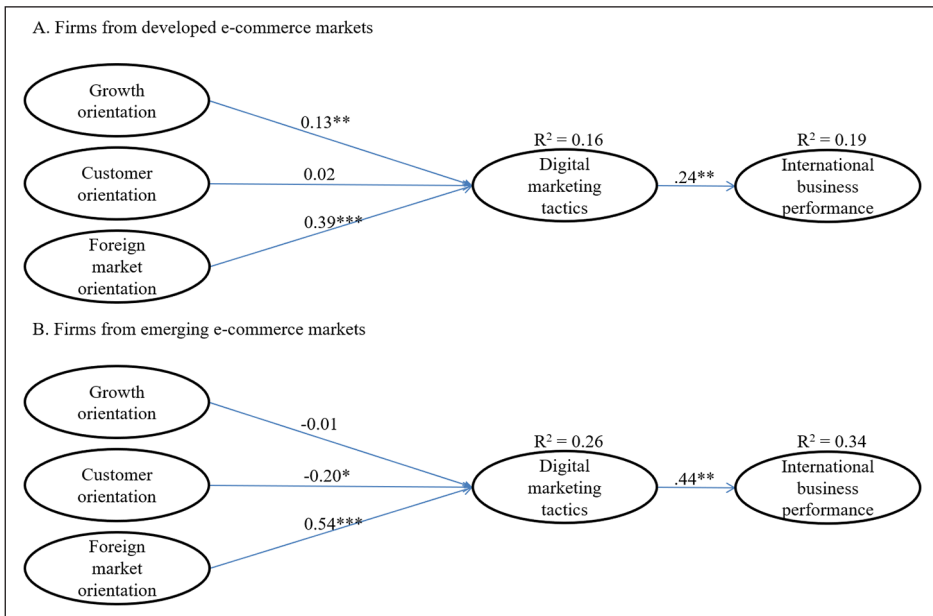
A. Firms from developed e-commerce markets

Growth orientation

Customer orientation

Foreign market orientation

0.13**

0.02

0.39***

$R^2 = 0.16$

Digital marketing tactics

.24**

$R^2 = 0.19$

International business performance

B. Firms from emerging e-commerce markets

Growth orientation

Customer orientation

Foreign market orientation

-0.01

-0.20*

0.54***

$R^2 = 0.26$

Digital marketing tactics

.44**

$R^2 = 0.34$

International business performance